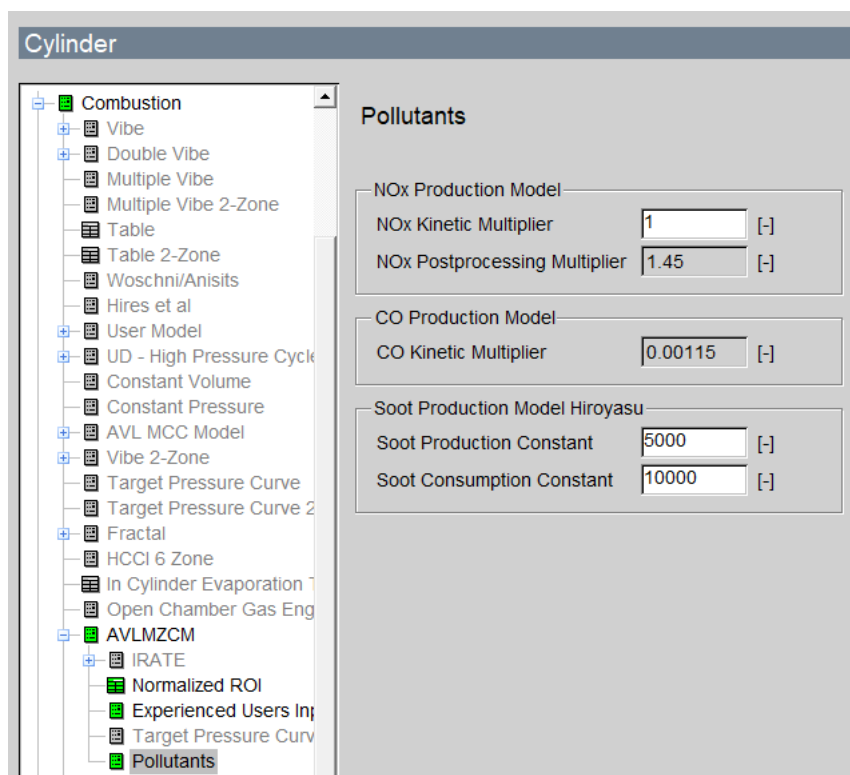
Cylinder

Combustion
Vibe
Double Vibe
Multiple Vibe
Multiple Vibe 2-Zone
Table
Table 2-Zone
Woschni/Anisits
Hires et al
User Model
UD - High Pressure Cycle
Constant Volume
Constant Pressure
AVL MCC Model
Vibe 2-Zone
Target Pressure Curve
Target Pressure Curve 2
Fractal
HCCI 6 Zone
In Cylinder Evaporation T
Open Chamber Gas Eng
AVLMZCM
IRATE
Normalized ROI
Experienced Users Inp
Target Pressure Curv
Pollutants

Pollutants

NOx Production Model
NOx Kinetic Multiplier | 1 | [-]
NOx Postprocessing Multiplier | 1.45 | [-]

CO Production Model
CO Kinetic Multiplier | 0.00115 | [-]

Soot Production Model Hiroyasu
Soot Production Constant | 5000 | [-]
Soot Consumption Constant | 10000 | [-]